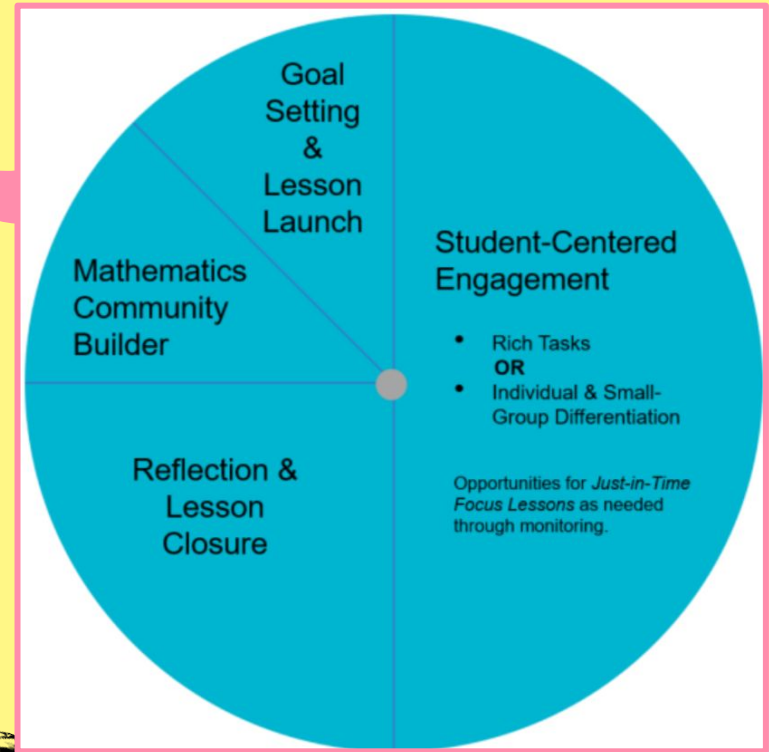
Goal Setting & Lesson Launch

Mathematics Community Builder

Student-Centered Engagement

- Rich Tasks
OR
- Individual & Small-Group Differentiation

Opportunities for *Just-in-Time Focus Lessons* as needed through monitoring.

Reflection & Lesson Closure